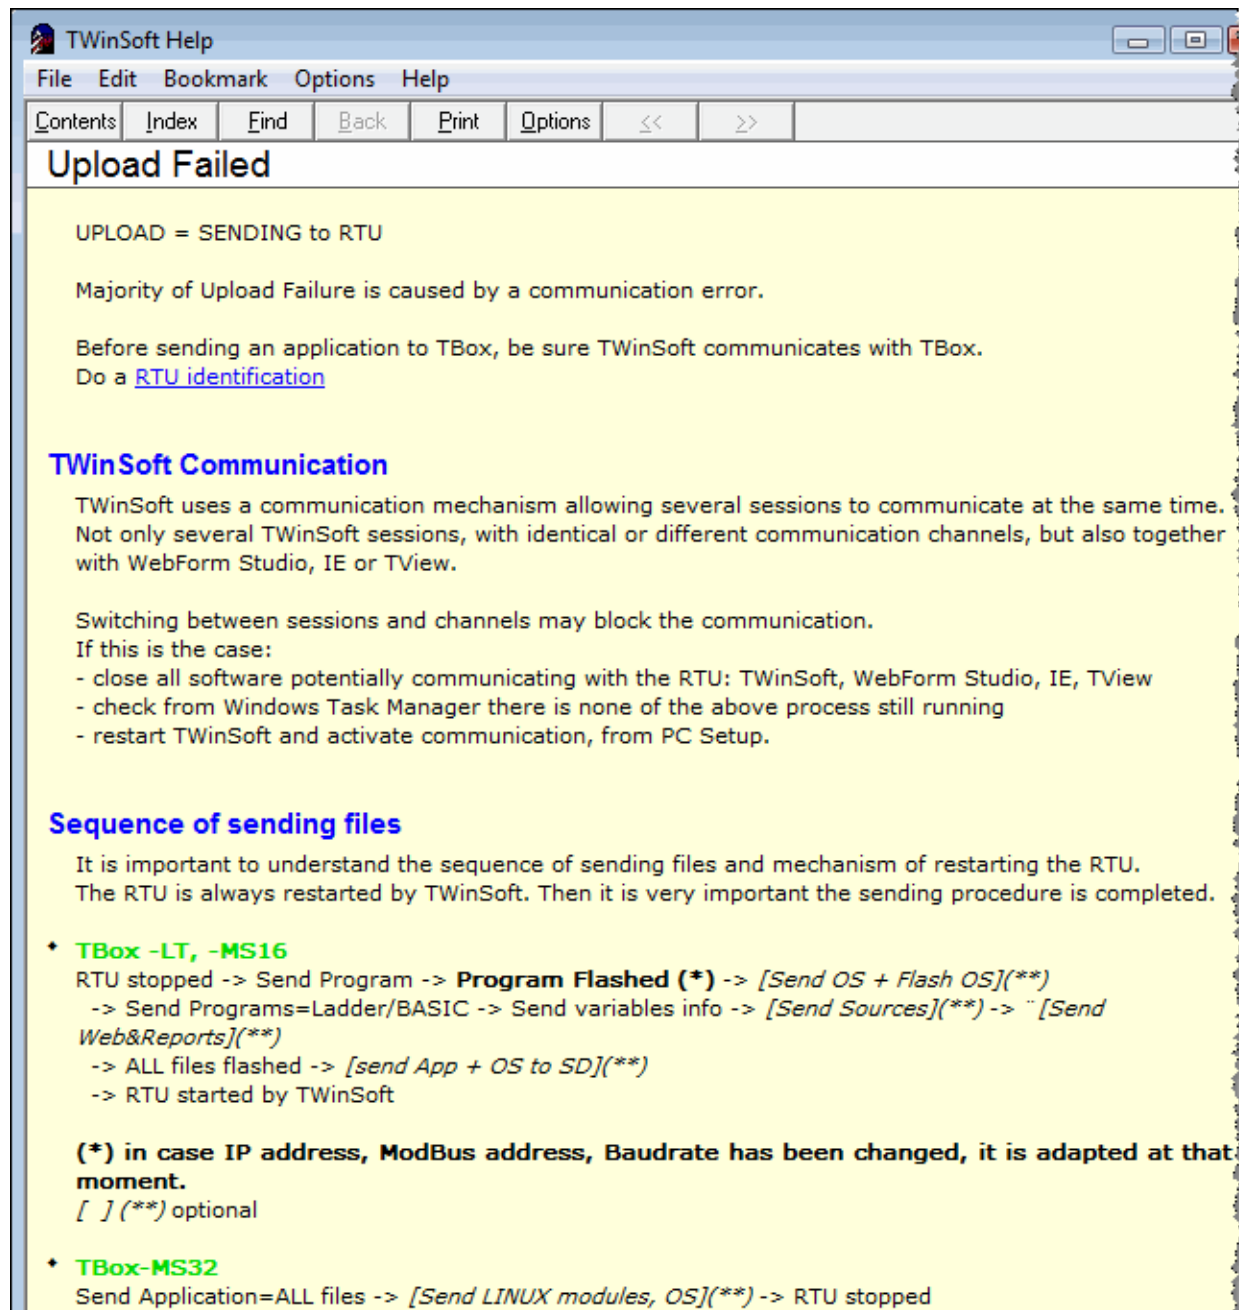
TWinSoft Help

File Edit Bookmark Options Help

Contents Index Find Back Print Options << >>

Upload Failed

UPLOAD = SENDING to RTU

Majority of Upload Failure is caused by a communication error.

Before sending an application to TBox, be sure TWinSoft communicates with TBox.
Do a RTU identification

TWinSoft Communication

TWinSoft uses a communication mechanism allowing several sessions to communicate at the same time.
Not only several TWinSoft sessions, with identical or different communication channels, but also together with WebForm Studio, IE or TView.

Switching between sessions and channels may block the communication.
If this is the case:
- close all software potentially communicating with the RTU: TWinSoft, WebForm Studio, IE, TView
- check from Windows Task Manager there is none of the above process still running
- restart TWinSoft and activate communication, from PC Setup.

Sequence of sending files

It is important to understand the sequence of sending files and mechanism of restarting the RTU.
The RTU is always restarted by TWinSoft. Then it is very important the sending procedure is completed.

• TBox -LT, -MS16
RTU stopped -> Send Program -> **Program Flashed (*)** -> *[Send OS + Flash OS](**)*
-> Send Programs=Ladder/BASIC -> Send variables info -> *[Send Sources](**)* -> ¨*[Send Web&Reports](**)*
-> ALL files flashed -> *[send App + OS to SD](**)*
-> RTU started by TWinSoft

**(*) in case IP address, ModBus address, Baudrate has been changed, it is adapted at that moment.**
*[ ] (**)* optional

• TBox-MS32
Send Application=ALL files -> *[Send LINUX modules, OS](**)* -> RTU stopped